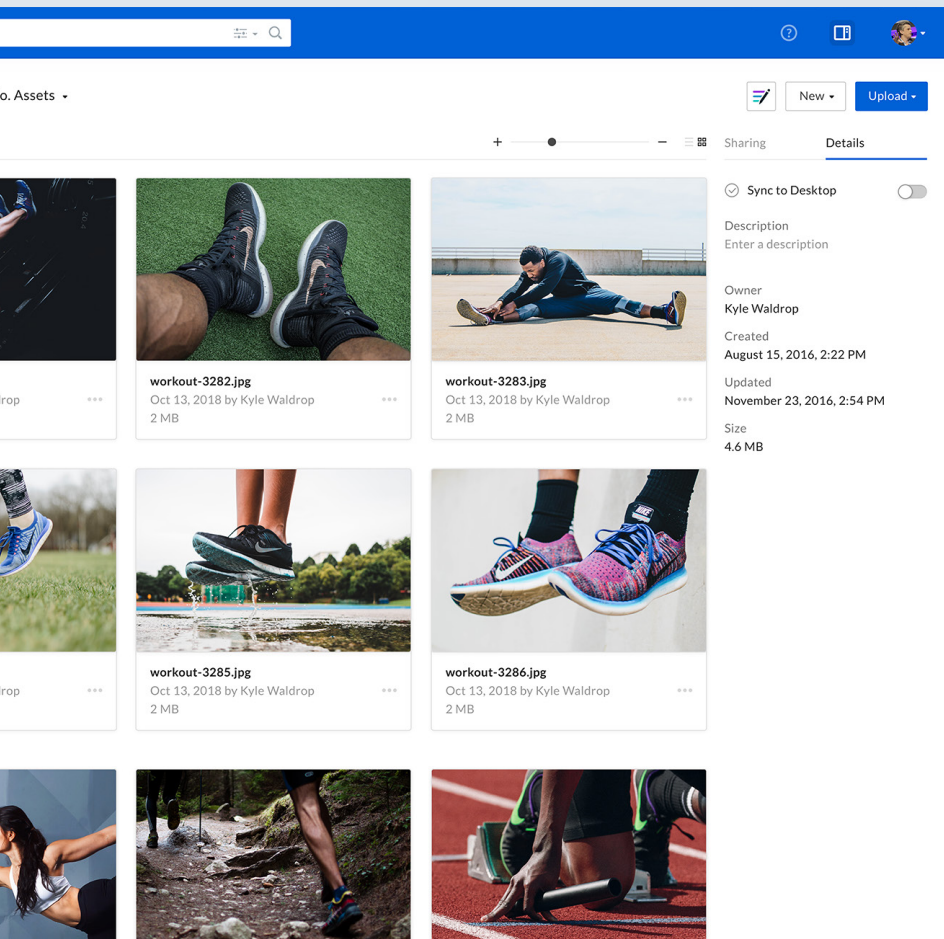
o. Assets

New
Upload

+ −

Sharing
Details

rop

workout-3282.jpg
Oct 13, 2018 by Kyle Waldrop
2 MB

workout-3283.jpg
Oct 13, 2018 by Kyle Waldrop
2 MB

Sync to Desktop

Description
Enter a description

Owner
Kyle Waldrop

Created
August 15, 2016, 2:22 PM

Updated
November 23, 2016, 2:54 PM

Size
4.6 MB

rop

workout-3285.jpg
Oct 13, 2018 by Kyle Waldrop
2 MB

workout-3286.jpg
Oct 13, 2018 by Kyle Waldrop
2 MB